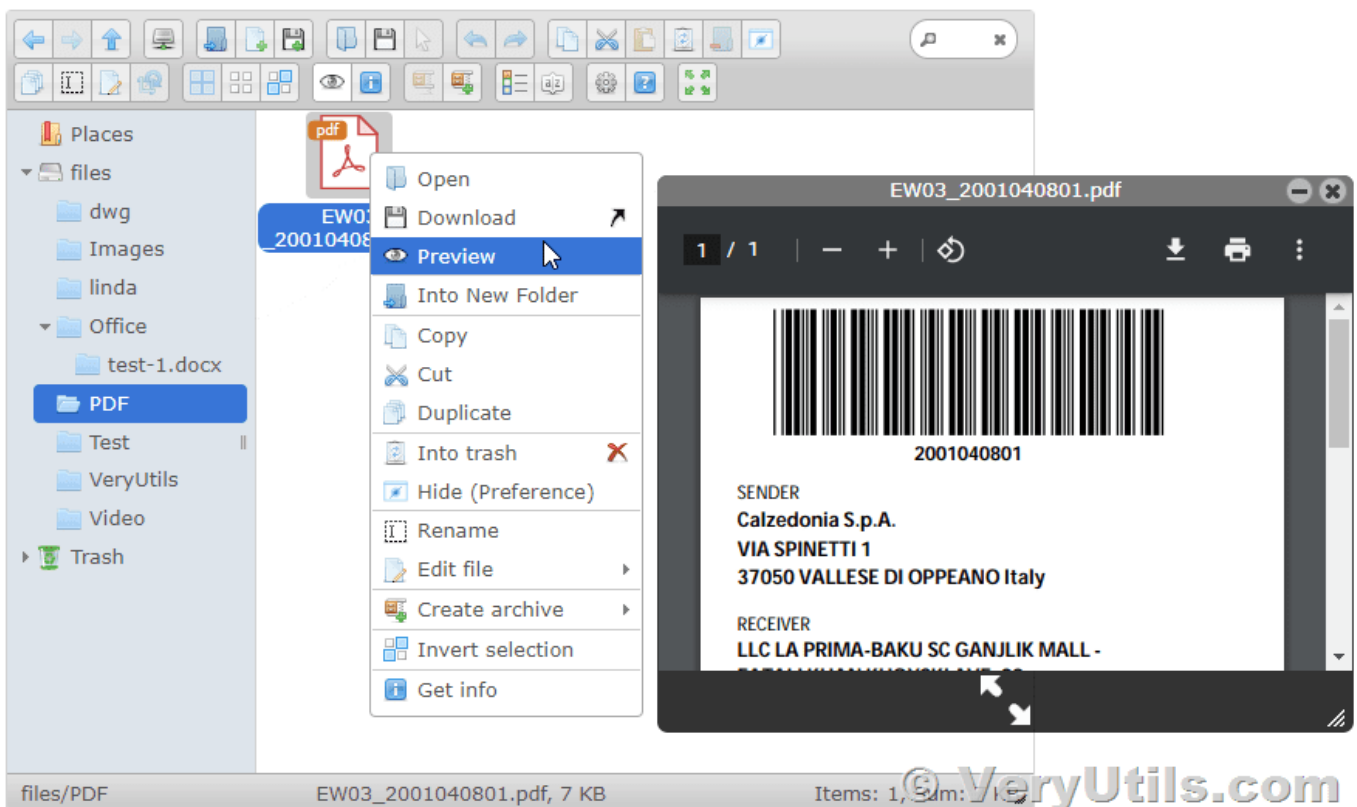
pdf

Places
files
dwg
Images
linda
Office
test-1.docx
PDF
Test
VeryUtils
Video
Trash

EW03
_20010408

Open
Download
Preview
Into New Folder
Copy
Cut
Duplicate
Into trash
Hide (Preference)
Rename
Edit file
Create archive
Invert selection
Get info

EW03_2001040801.pdf

1 / 1

2001040801

SENDER
Calzedonia S.p.A.
VIA SPINETTI 1
37050 VALLESE DI OPPEANO Italy

RECEIVER
LLC LA PRIMA-BAKU SC GANJLIK MALL -
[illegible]

files/PDF
EW03_2001040801.pdf, 7 KB
Items: 1, Sum: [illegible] KB
© VeryUtils.com